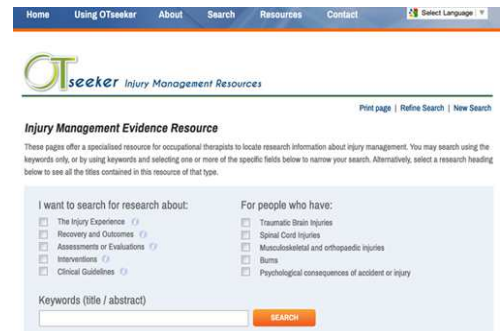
Home Using OTseeker About Search Resources Contact Select Language

OTseeker Injury Management Resources

Print page | Refine Search | New Search

Injury Management Evidence Resource

These pages offer a specialised resource for occupational therapists to locate research information about injury management. You may search using the keywords only, or by using keywords and selecting one or more of the specific fields below to narrow your search. Alternatively, select a research heading below to see all the titles contained in this resource of that type.

I want to search for research about:
The Injury Experience
Recovery and Outcomes
Assessments or Evaluations
Interventions
Clinical Guidelines

For people who have:
Traumatic Brain Injuries
Spinal Cord Injuries
Musculoskeletal and orthopaedic injuries
Burns
Psychological consequences of accident or injury

Keywords (title / abstract)

SEARCH